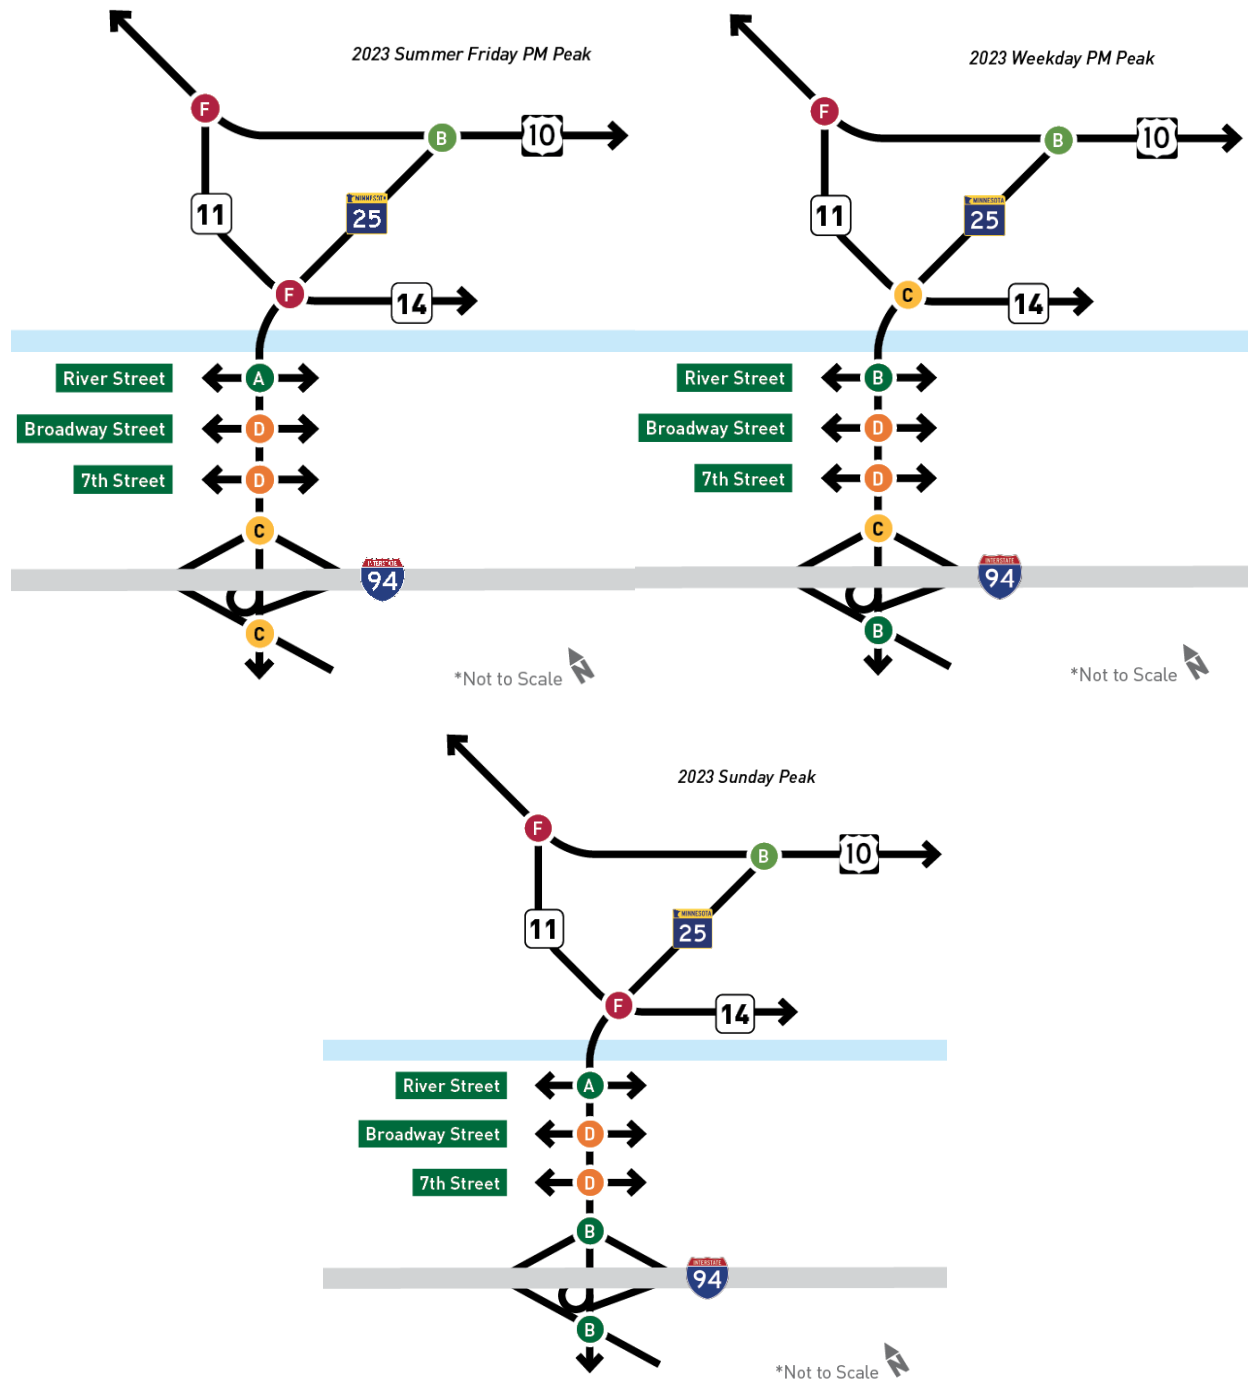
2023 Summer Friday PM Peak

F
B
10
11
MINNESOTA
25
F
14
River Street
A
Broadway Street
D
7th Street
D
C
INTERSTATE
94
C
*Not to Scale
N

2023 Weekday PM Peak

F
B
10
11
MINNESOTA
25
C
14
River Street
B
Broadway Street
D
7th Street
D
C
INTERSTATE
94
B
*Not to Scale
N

2023 Sunday Peak

F
B
10
11
MINNESOTA
25
F
14
River Street
A
Broadway Street
D
7th Street
D
B
INTERSTATE
94
B
*Not to Scale
N